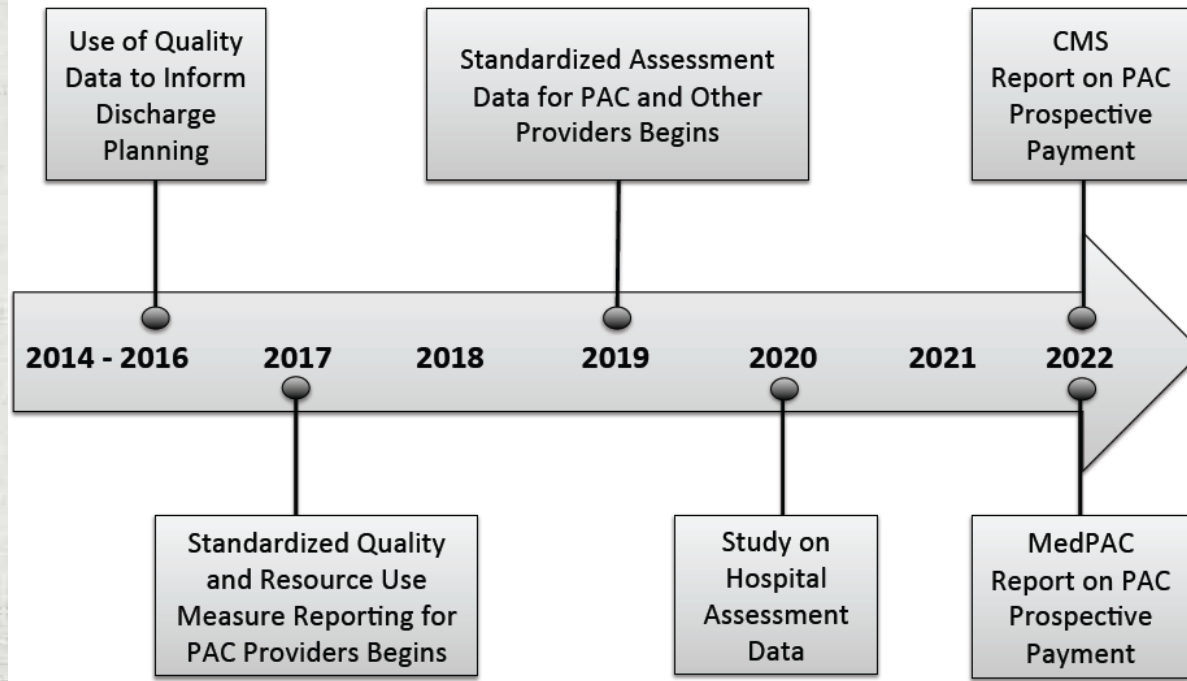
Use of Quality Data to Inform Discharge Planning

Standardized Assessment Data for PAC and Other Providers Begins

CMS Report on PAC Prospective Payment

2014 - 2016

2017

2018

2019

2020

2021

2022

Standardized Quality and Resource Use Measure Reporting for PAC Providers Begins

Study on Hospital Assessment Data

MedPAC Report on PAC Prospective Payment